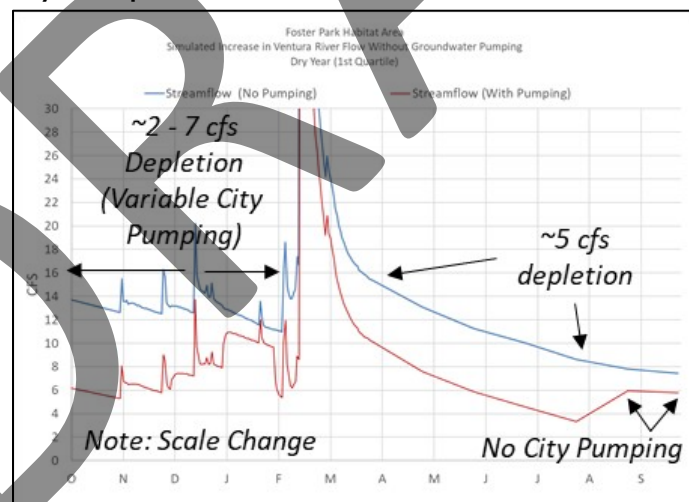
Foster Park Habitat Area
Simulated Increase in Ventura River Flow Without Groundwater Pumping
Dry Year (1st Quartile)

Streamflow (No Pumping)
Streamflow (With Pumping)

~2 - 7 cfs Depletion (Variable City Pumping)

~5 cfs depletion

Note: Scale Change

No City Pumping

CFS

30
28
26
24
22
20
18
16
14
12
10
8
6
4
2
0

O N D J F M A M J J A S